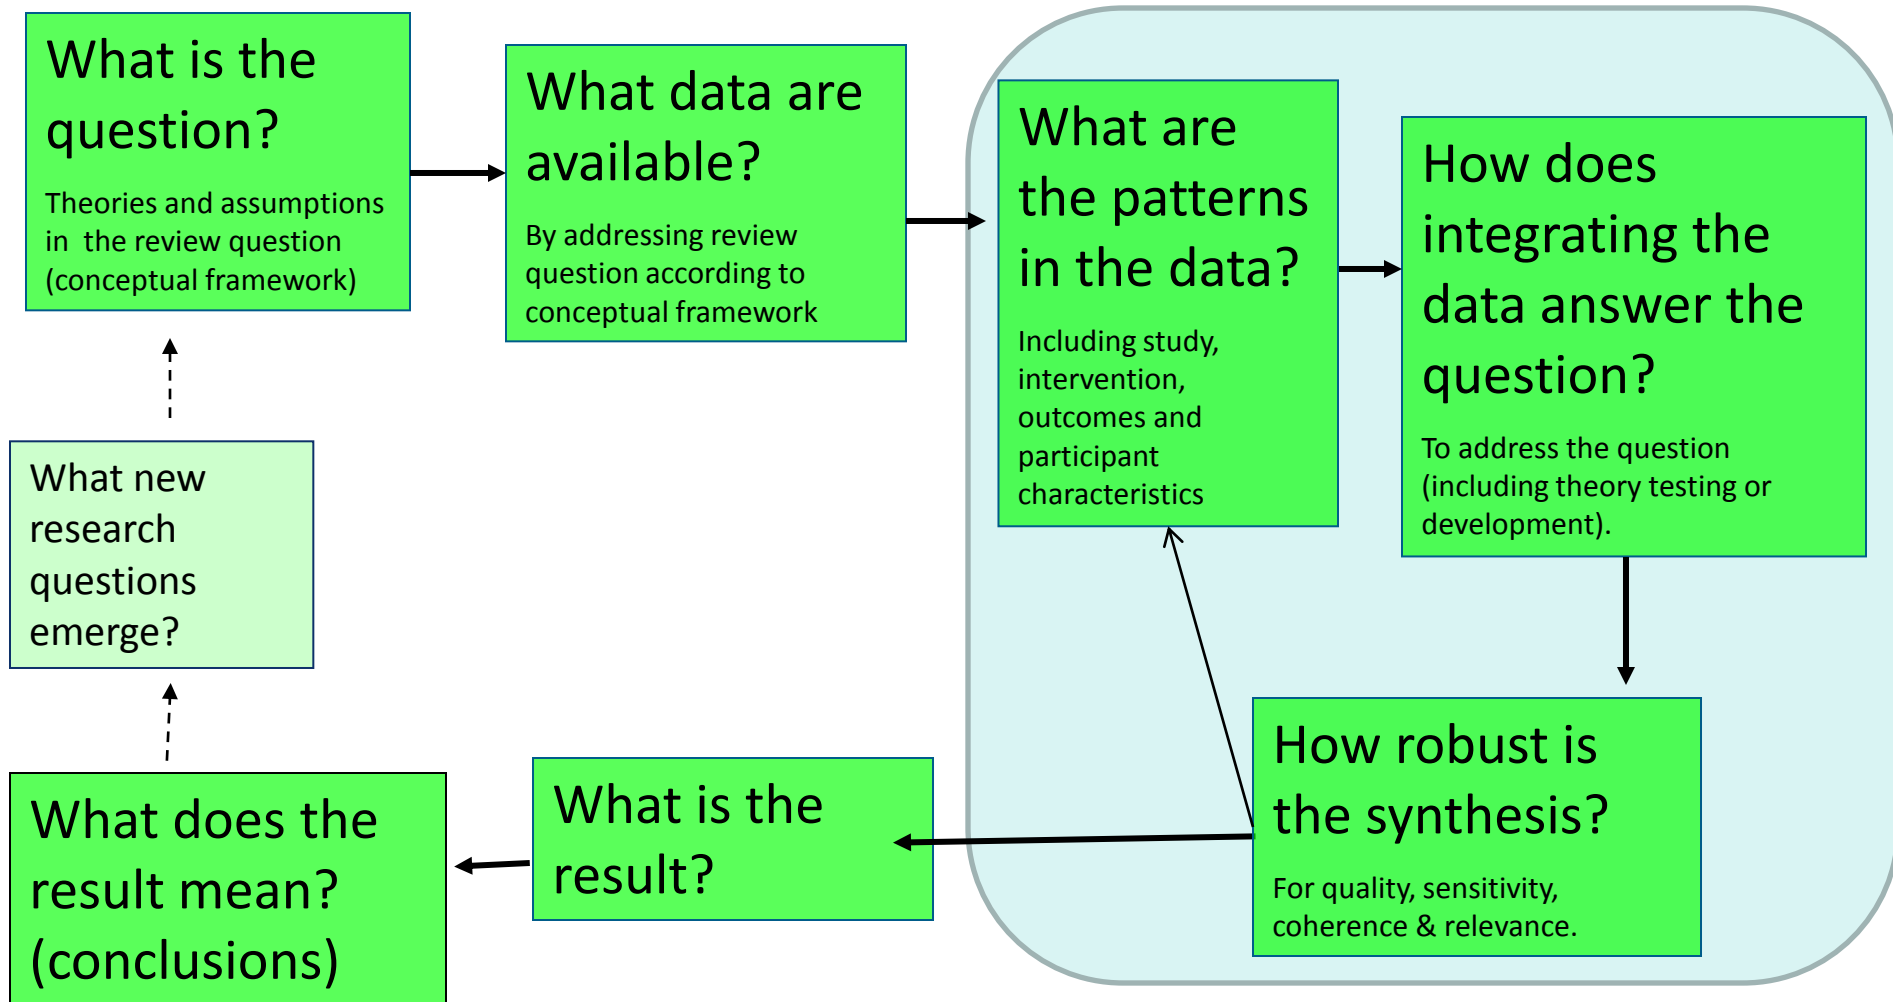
What is the question?

Theories and assumptions in the review question (conceptual framework)

What data are available?

By addressing review question according to conceptual framework

What are the patterns in the data?

Including study, intervention, outcomes and participant characteristics

How does integrating the data answer the question?

To address the question (including theory testing or development).

How robust is the synthesis?

For quality, sensitivity, coherence & relevance.

What is the result?

What does the result mean? (conclusions)

What new research questions emerge?